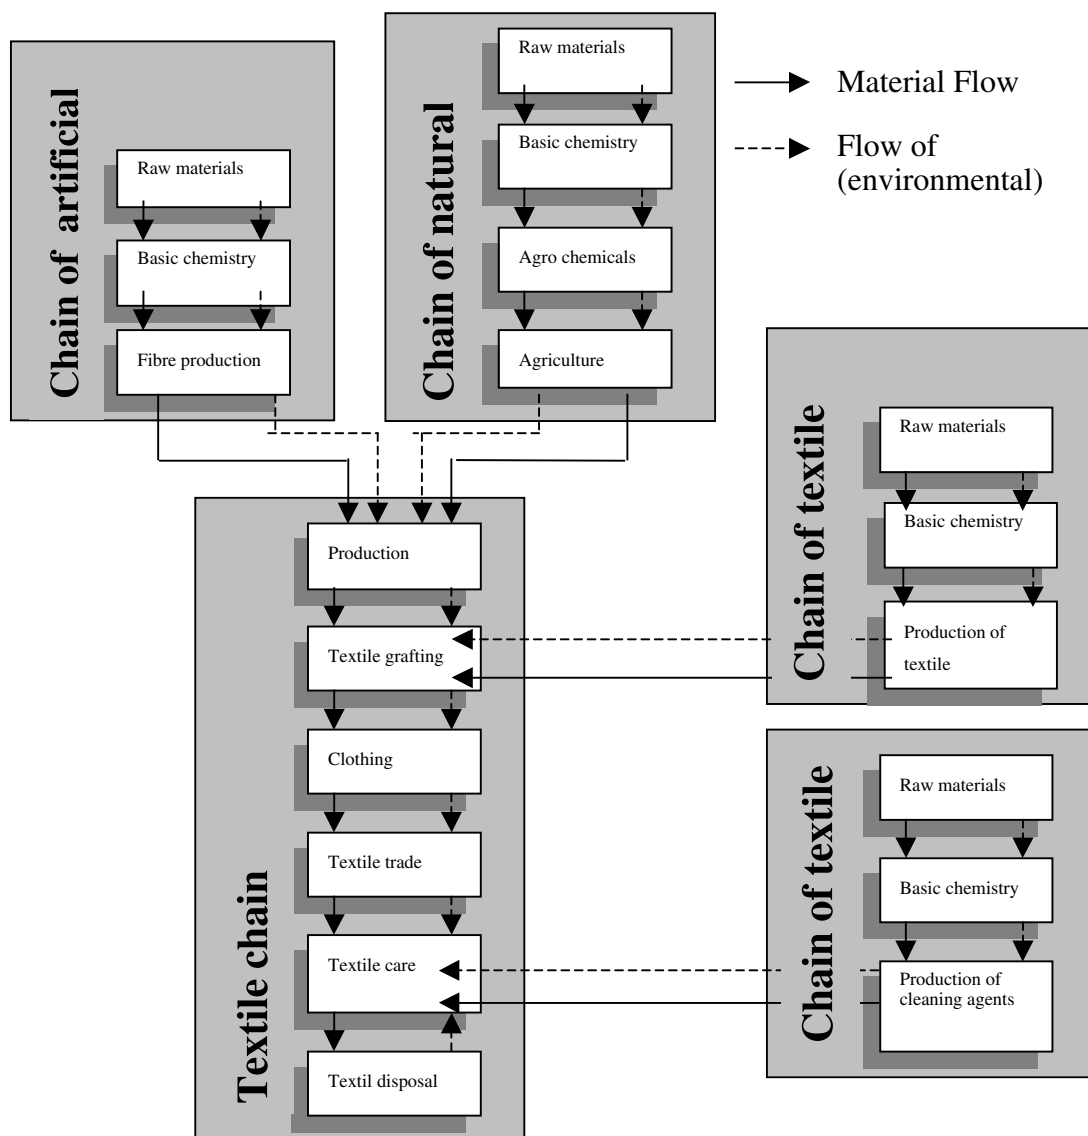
Chain of artificial

Raw materials

Basic chemistry

Fibre production

Chain of natural

Raw materials

Basic chemistry

Agro chemicals

Agriculture

Material Flow

Flow of (environmental)

Textile chain

Production

Textile grafting

Clothing

Textile trade

Textile care

Textil disposal

Chain of textile

Raw materials

Basic chemistry

Production of textile

Chain of textile

Raw materials

Basic chemistry

Production of cleaning agents